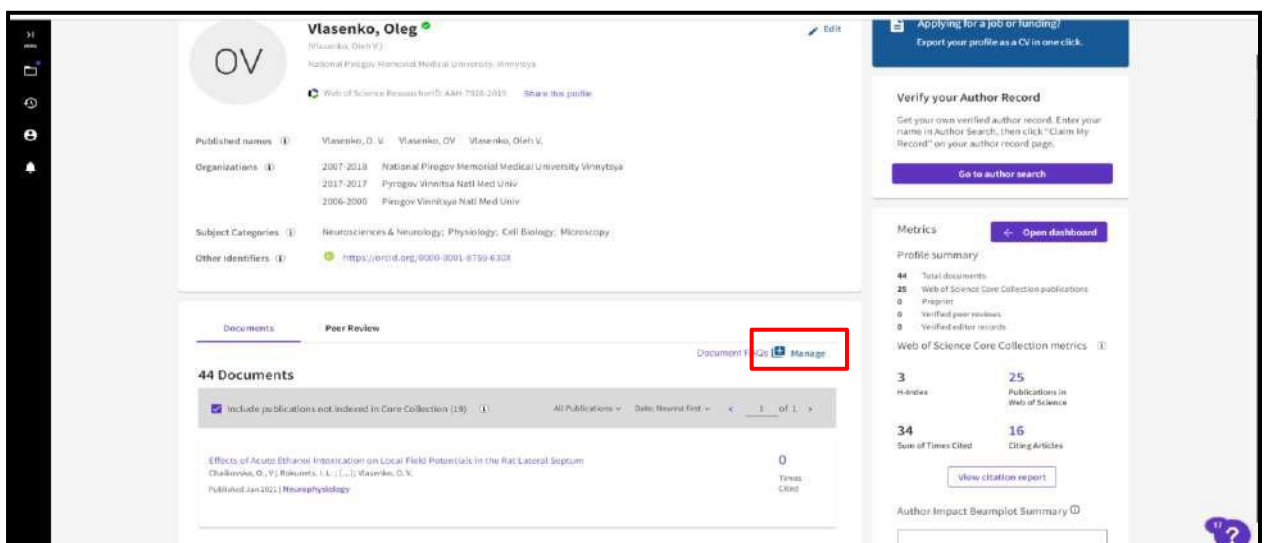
Vlasenko, Oleg

Edit

OV

(Vlasenko, Oleh V.)

National Pirogov Memorial Medical University, Vinnytsya

Web of Science ResearcherID: AAH-7920-2019 Share this profile

Published names Vlasenko, O. V. Vlasenko, OV Vlasenko, Oleh V.

Organizations 2007-2018 National Pirogov Memorial Medical University Vinnytsya
2017-2017 Pyrogov Vinnitsa Natl Med Univ
2006-2006 Pirogov Vinnitsya Natl Med Univ

Subject Categories Neurosciences & Neurology; Physiology; Cell Biology; Microscopy

Other Identifiers https://orcid.org/0000-0001-8759-630X

Documents Peer Review

Document FAQs Manage

44 Documents

Include publications not indexed in Core Collection (19) All Publications Date: Newest first 1 of 1

Effects of Acute Ethanol Intoxication on Local Field Potentials in the Rat Lateral Septum
Chaikovska, O. V.; Rokunets, I. L.; (...); Vlasenko, O. V.
Published Jan 2021 | Neurophysiology

0 Times Cited

Applying for a job or funding?
Export your profile as a CV in one click.

Verify your Author Record
Get your own verified author record. Enter your name in Author Search, then click "Claim My Record" on your author record page.

Go to author search

Metrics Open dashboard

Profile summary
44 Total documents
25 Web of Science Core Collection publications
0 Preprint
0 Verified peer reviews
0 Verified editor records

Web of Science Core Collection metrics

3 H-Index
25 Publications in Web of Science
34 Sum of Times Cited
16 Citing Articles

View citation report

Author Impact Beamplot Summary

17 ?